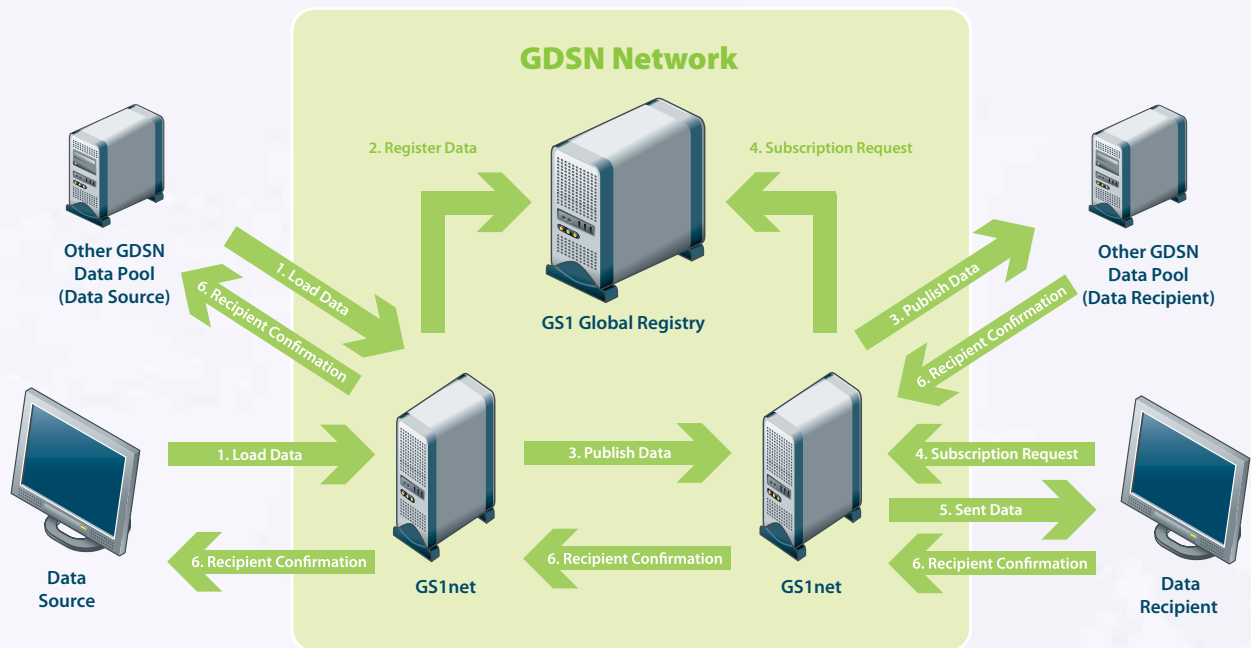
GDSN Network

2. Register Data

4. Subscription Request

Other GDSN Data Pool (Data Source)

1. Load Data

6. Recipient Confirmation

GS1 Global Registry

3. Publish Data

6. Recipient Confirmation

Other GDSN Data Pool (Data Recipient)

1. Load Data

3. Publish Data

4. Subscription Request

5. Sent Data

6. Recipient Confirmation

6. Recipient Confirmation

6. Recipient Confirmation

Data Source

GS1net

GS1net

Data Recipient